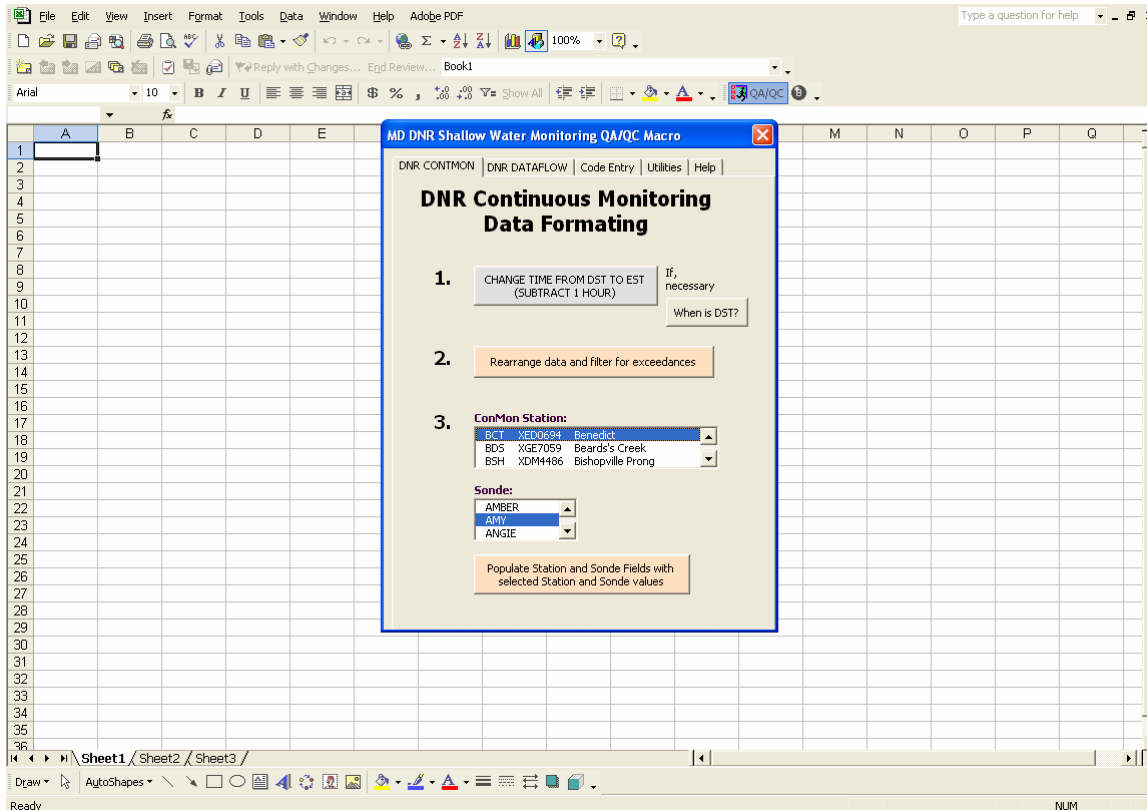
File Edit View Insert Format Tools Data Window Help Adobe PDF

Type a question for help

100%

Reply with Changes... End Review... Book1

Arial 10 B I U $ % , Show All QA/QC

A1 fx

A B C D E M N O P Q

1
2
3
4
5
6
7
8
9
10
11
12
13
14
15
16
17
18
19
20
21
22
23
24
25
26
27
28
29
30
31
32
33
34
35
36

MD DNR Shallow Water Monitoring QA/QC Macro

DNR CONTMON | DNR DATAFLOW | Code Entry | Utilities | Help

DNR Continuous Monitoring Data Formating

1. CHANGE TIME FROM DST TO EST (SUBTRACT 1 HOUR)

If, necessary

When is DST?

2. Rearrange data and filter for exceedances

3. ConMon Station:

BCT XED0694 Benedict
BDS XGE7059 Beards's Creek
BSH XDM4486 Bishopville Prong

Sonde:

AMBER
AMY
ANGIE

Populate Station and Sonde Fields with selected Station and Sonde values

Sheet1 Sheet2 Sheet3

Draw AutoShapes

Ready NUM